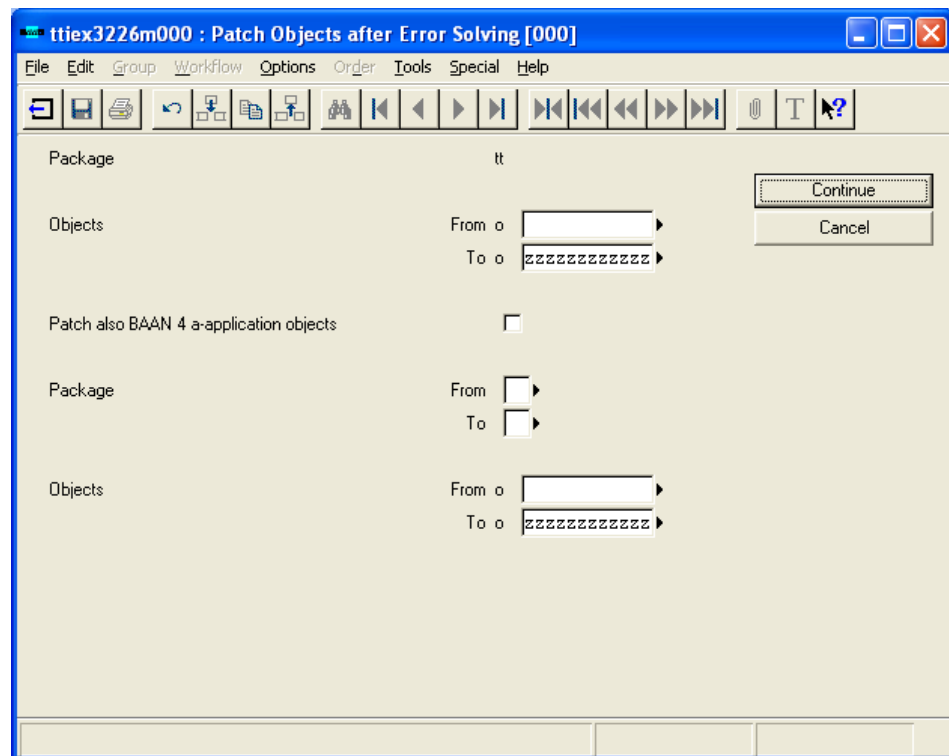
ttiex3226m000 : Patch Objects after Error Solving [000]

File Edit Group Workflow Options Order Tools Special Help

Package tt

Continue

Cancel

Objects From o

To o zzzzzzzzzzzz

Patch also BAAN 4 a-application objects

Package From

To

Objects From o

To o zzzzzzzzzzzz